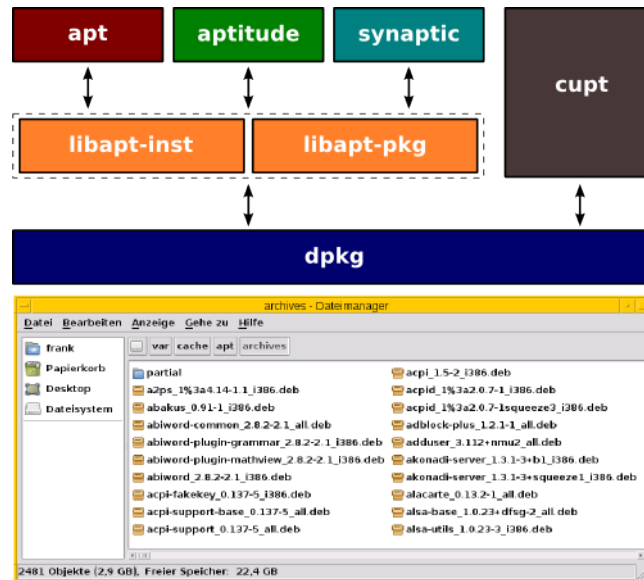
apt
aptitude
synaptic
cupt
libapt-inst
libapt-pkg
dpkg

archives - Dateimanager

Datei Bearbeiten Anzeige Gehe zu Hilfe

frank
Papierkorb
Desktop
Dateisystem

var cache apt archives

partial
a2ps_1%3a4.14-1.1_i386.deb
abakus_0.91-1_i386.deb
abiword-common_2.8.2-2.1_all.deb
abiword-plugin-grammar_2.8.2-2.1_i386.deb
abiword-plugin-mathview_2.8.2-2.1_i386.deb
abiword_2.8.2-2.1_i386.deb
acpi-fakekey_0.137-5_i386.deb
acpi-support-base_0.137-5_all.deb
acpi-support_0.137-5_all.deb
acpi_1.5-2_i386.deb
acpid_1%3a2.0.7-1_i386.deb
acpid_1%3a2.0.7-1squeeze3_i386.deb
adblock-plus_1.2.1-1_all.deb
adduser_3.112+nmu2_all.deb
akonadi-server_1.3.1-3+b1_i386.deb
akonadi-server_1.3.1-3+squeeze1_i386.deb
alacarte_0.13.2-1_all.deb
alsa-base_1.0.23+dfsg-2_all.deb
alsa-utils_1.0.23-3_i386.deb

2481 Objekte (2,9 GB), Freier Speicher: 22,4 GB